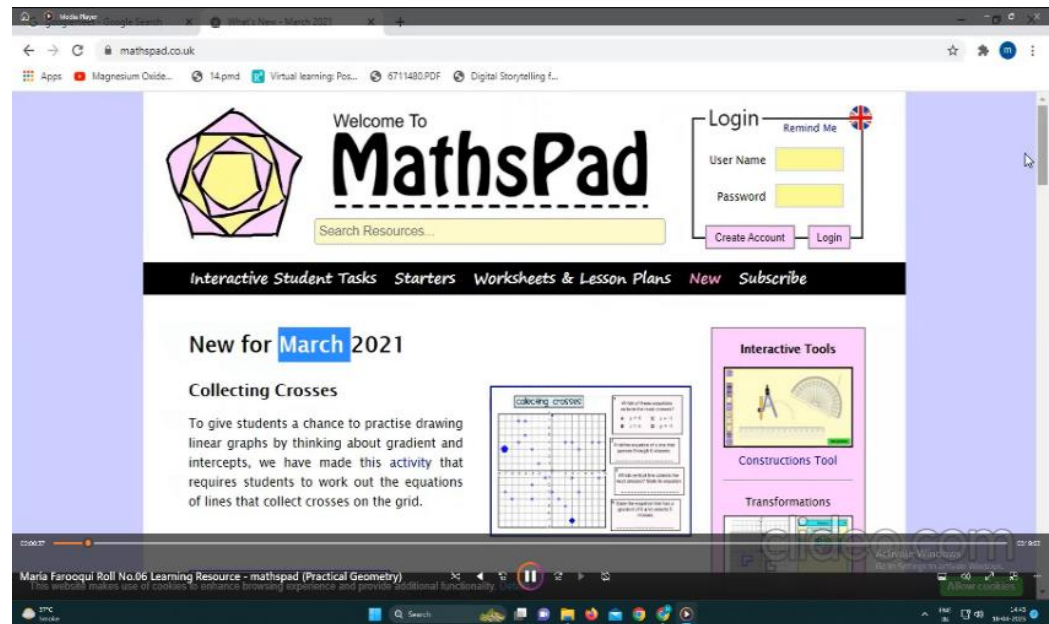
Media Player
Google Search
What's New - March 2021
mathspad.co.uk
Apps
Magnesium Oxide...
14.pmd
Virtual learning: Pos...
6711480.PDF
Digital Storytelling f...

Welcome To
MathsPad
Search Resources...
Login
Remind Me
User Name
Password
Create Account
Login

Interactive Student Tasks Starters Worksheets & Lesson Plans New Subscribe

New for March 2021

Collecting Crosses

To give students a chance to practise drawing linear graphs by thinking about gradient and intercepts, we have made this activity that requires students to work out the equations of lines that collect crosses on the grid.

Collecting crosses

Interactive Tools
Constructions Tool
Transformations

clideo.com
Activate Windows
Go to Settings to activate Windows.

Maria Farooqui Roll No.06 Learning Resource - mathspad (Practical Geometry)
This website makes use of cookies to enhance browsing experience and provide additional functionality.
Allow cookies
Search